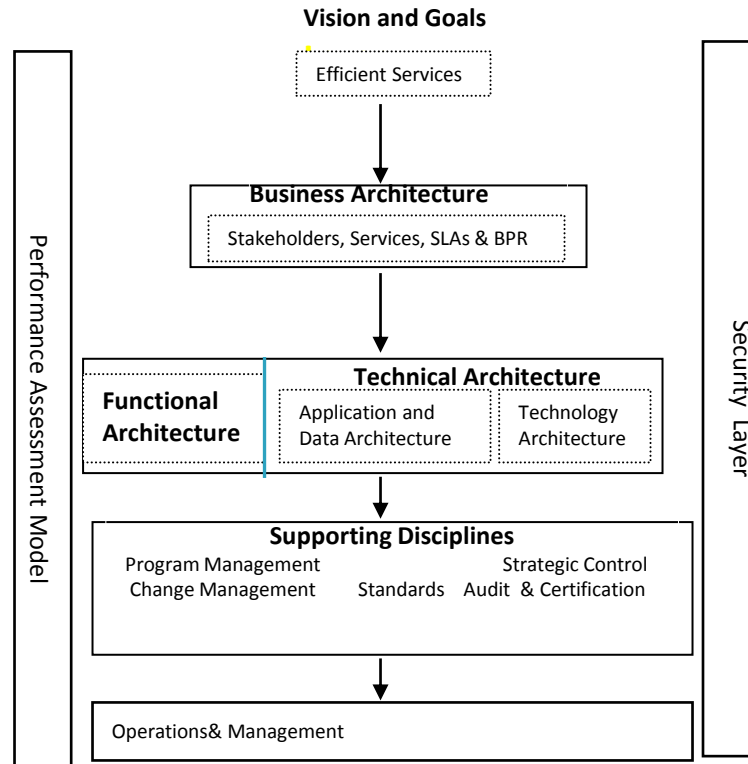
Vision and Goals

Performance Assessment Model

Efficient Services

Business Architecture

Stakeholders, Services, SLAs & BPR

Functional Architecture

Technical Architecture

Application and Data Architecture

Technology Architecture

Supporting Disciplines

Program Management

Change Management

Standards

Strategic Control

Audit & Certification

Operations& Management

Security Layer